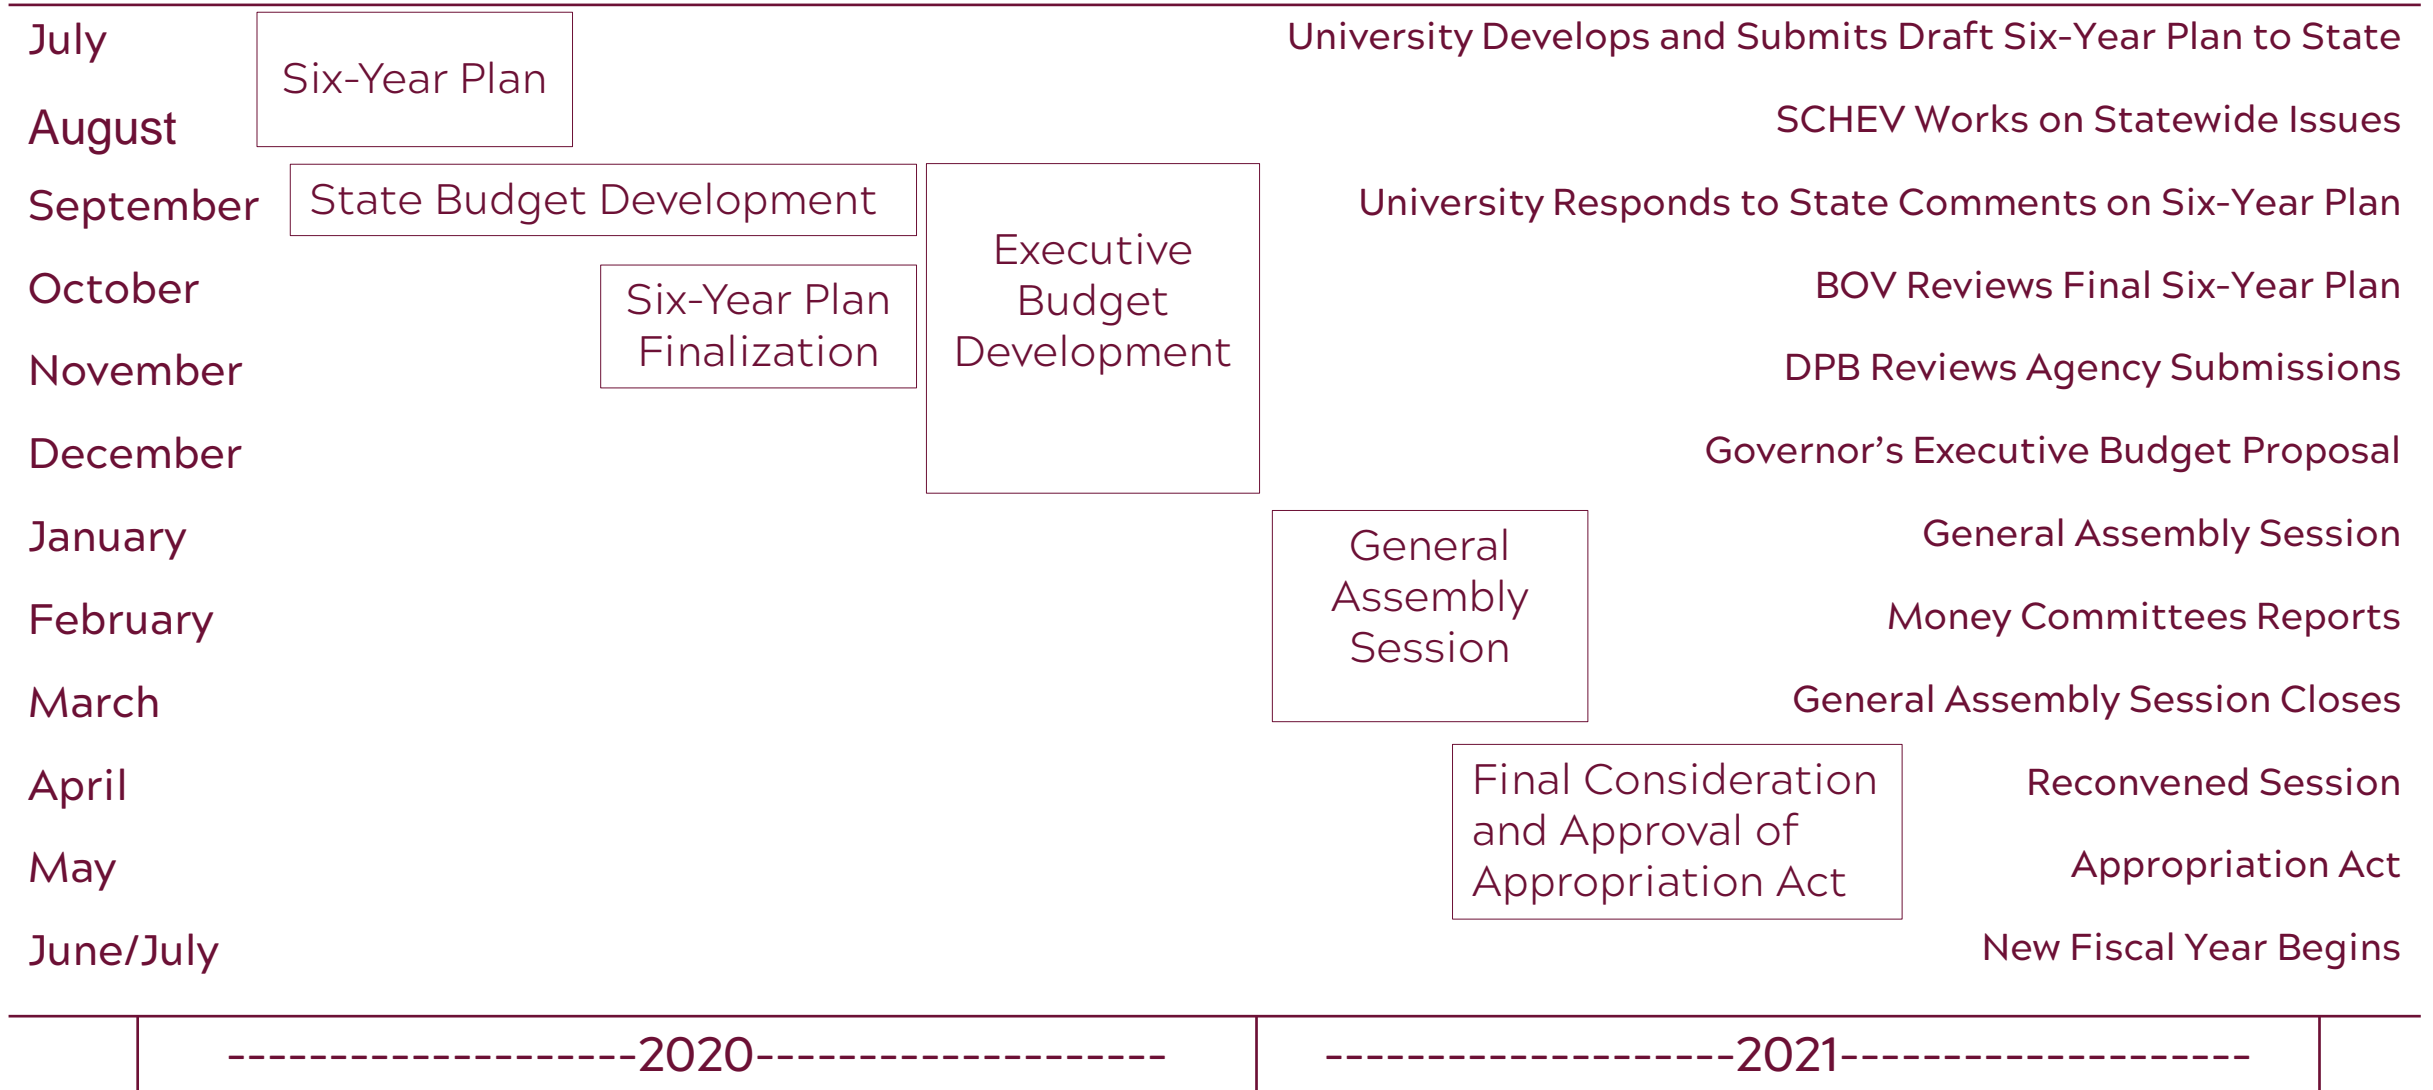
July
Six-Year Plan
University Develops and Submits Draft Six-Year Plan to State

August
SCHEV Works on Statewide Issues

September
State Budget Development
Executive Budget Development
University Responds to State Comments on Six-Year Plan

October
Six-Year Plan Finalization
BOV Reviews Final Six-Year Plan

November
DPB Reviews Agency Submissions

December
Governor's Executive Budget Proposal

January
General Assembly Session
General Assembly Session

February
Money Committees Reports

March
General Assembly Session Closes

April
Final Consideration and Approval of Appropriation Act
Reconvened Session

May
Appropriation Act

June/July
New Fiscal Year Begins

-------------------2020-------------------
-------------------2021-------------------